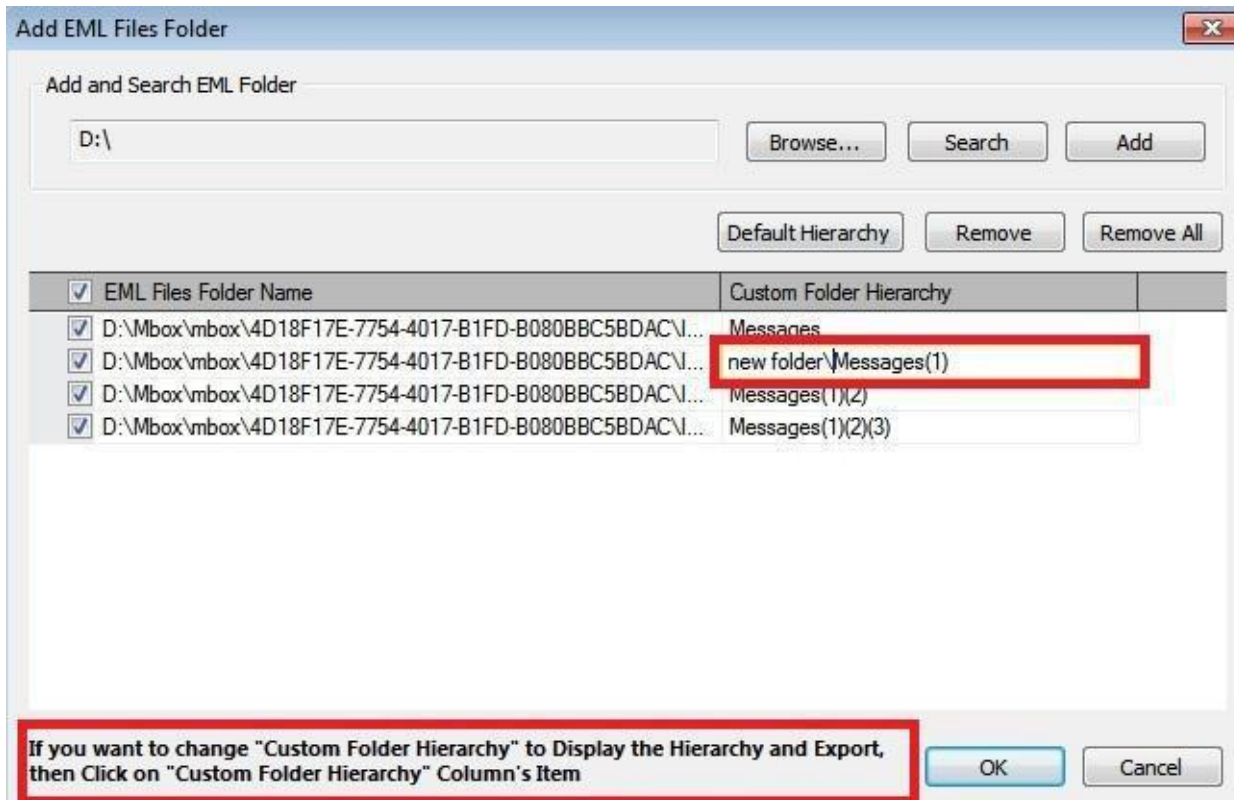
Add EML Files Folder

Add and Search EML Folder

D:\

Browse...

Search

Add

Default Hierarchy

Remove

Remove All

| EML Files Folder Name | Custom Folder Hierarchy |
|---|---|
| D:\Mbox\mbox\4D18F17E-7754-4017-B1FD-B080BBC5BDAC\I... | Messages |
| D:\Mbox\mbox\4D18F17E-7754-4017-B1FD-B080BBC5BDAC\I... | new folder\Messages(1) |
| D:\Mbox\mbox\4D18F17E-7754-4017-B1FD-B080BBC5BDAC\I... | Messages(1)(2) |
| D:\Mbox\mbox\4D18F17E-7754-4017-B1FD-B080BBC5BDAC\I... | Messages(1)(2)(3) |

If you want to change "Custom Folder Hierarchy" to Display the Hierarchy and Export, then Click on "Custom Folder Hierarchy" Column's Item

OK

Cancel